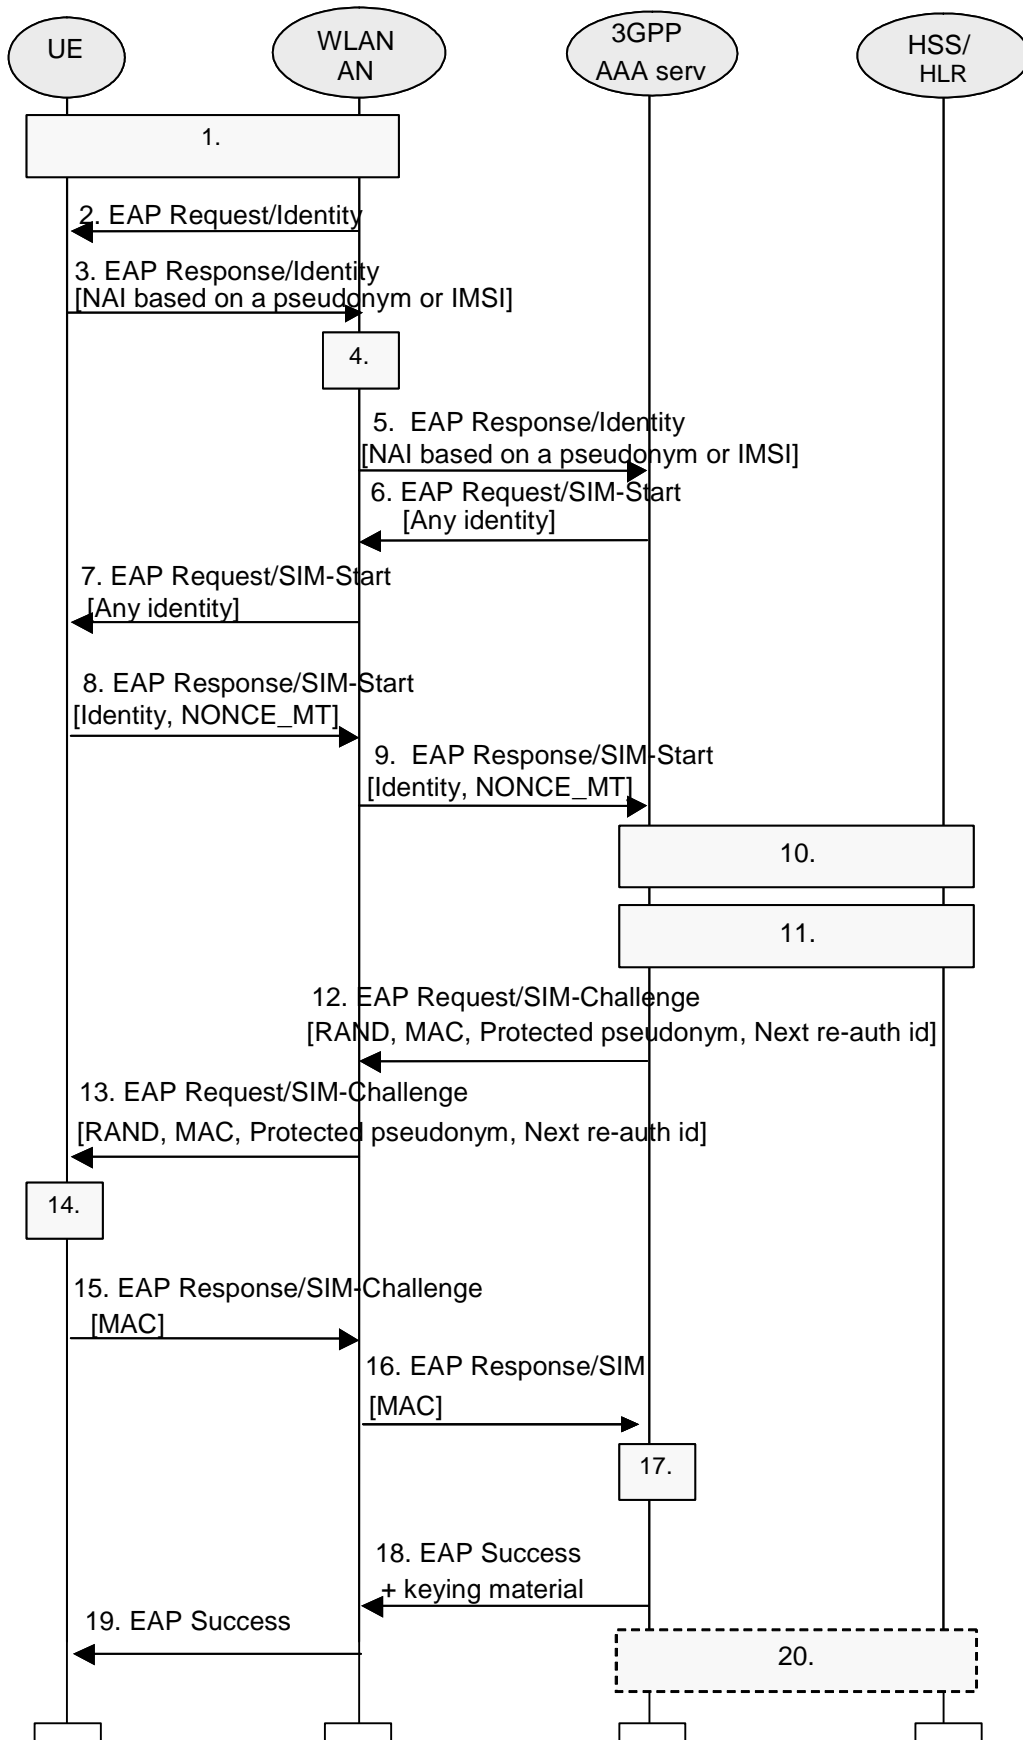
UE

WLAN AN

3GPP AAA serv

HSS/ HLR

1.

2. EAP Request/Identity

3. EAP Response/Identity [NAI based on a pseudonym or IMSI]

4.

5. EAP Response/Identity [NAI based on a pseudonym or IMSI]

6. EAP Request/SIM-Start [Any identity]

7. EAP Request/SIM-Start [Any identity]

8. EAP Response/SIM-Start [Identity, NONCE_MT]

9. EAP Response/SIM-Start [Identity, NONCE_MT]

10.

11.

12. EAP Request/SIM-Challenge [RAND, MAC, Protected pseudonym, Next re-auth id]

13. EAP Request/SIM-Challenge [RAND, MAC, Protected pseudonym, Next re-auth id]

14.

15. EAP Response/SIM-Challenge [MAC]

16. EAP Response/SIM [MAC]

17.

18. EAP Success + keying material

19. EAP Success

20.